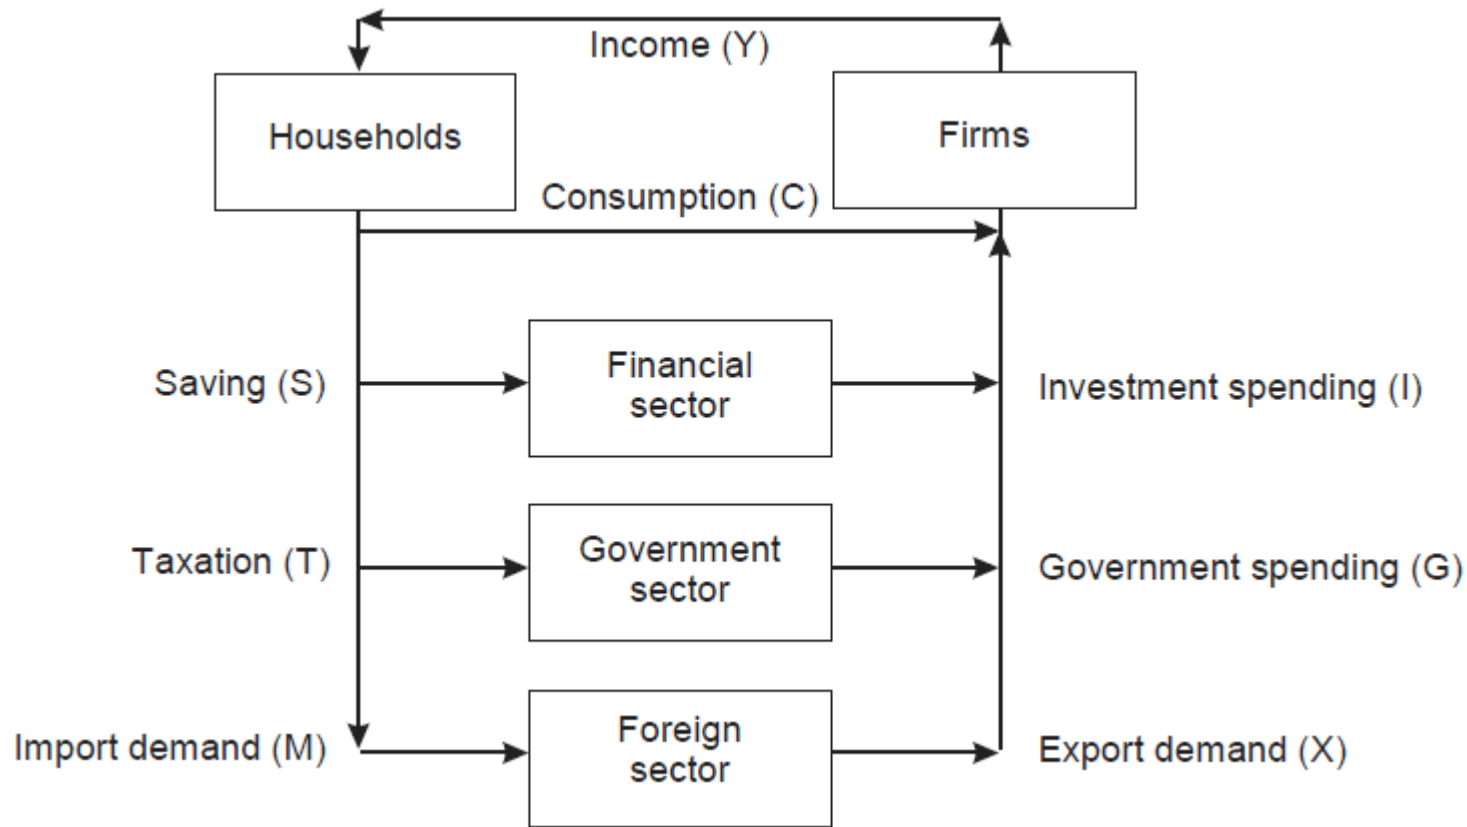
Income (Y)

Households

Firms

Consumption (C)

Saving (S)

Financial sector

Investment spending (I)

Taxation (T)

Government sector

Government spending (G)

Import demand (M)

Foreign sector

Export demand (X)